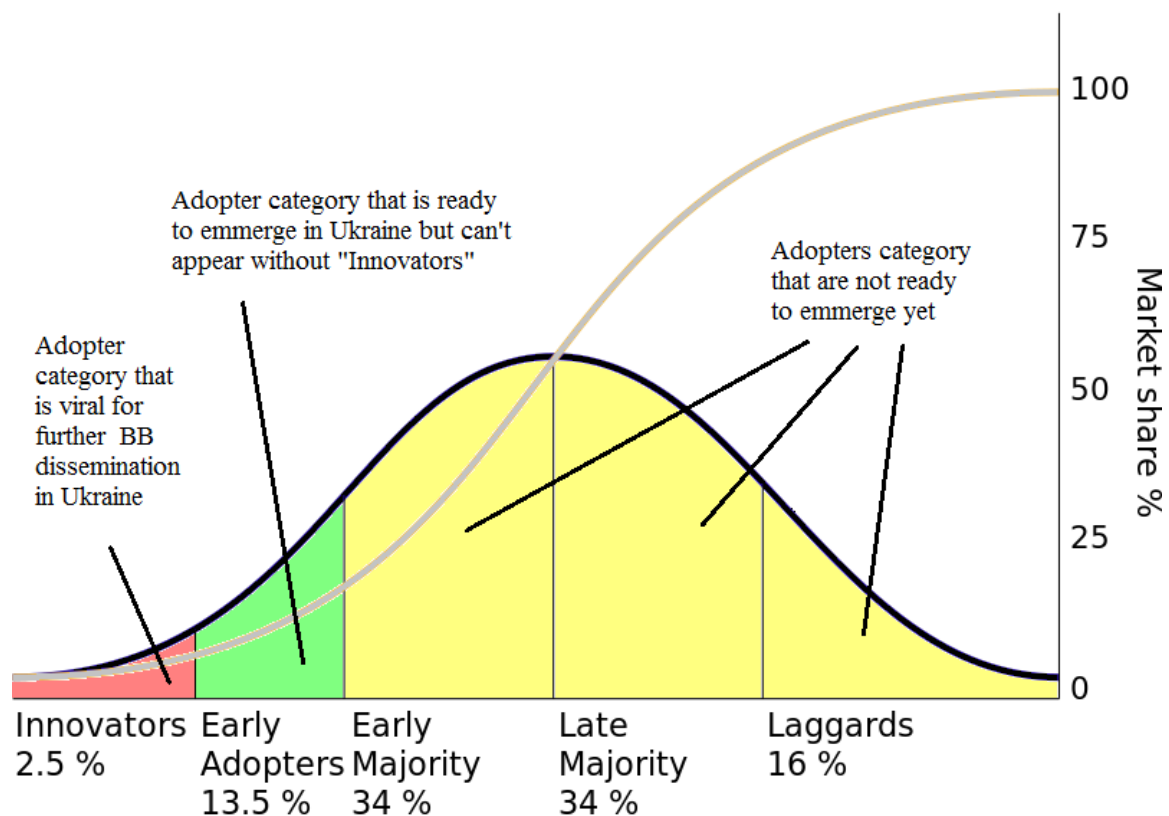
Adopter category that is ready to emmerge in Ukraine but can't appear without "Innovators"

Adopters category that are not ready to emmerge yet

Adopter category that is viral for further BB dissemination in Ukraine

100
75
50
25
0
Market share %

Innovators
2.5 %

Early
Adopters
13.5 %

Early
Majority
34 %

Late
Majority
34 %

Laggards
16 %